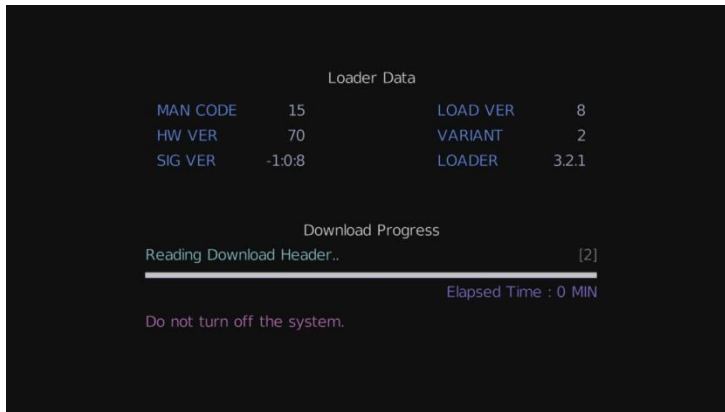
Loader Data

| | | | |
|---|---|---|---|
| MAN CODE | 15 | LOAD VER | 8 |
| HW VER | 70 | VARIANT | 2 |
| SIG VER | -1:0:8 | LOADER | 3.2.1 |

Download Progress

Reading Download Header.. [2]

Elapsed Time : 0 MIN

Do not turn off the system.